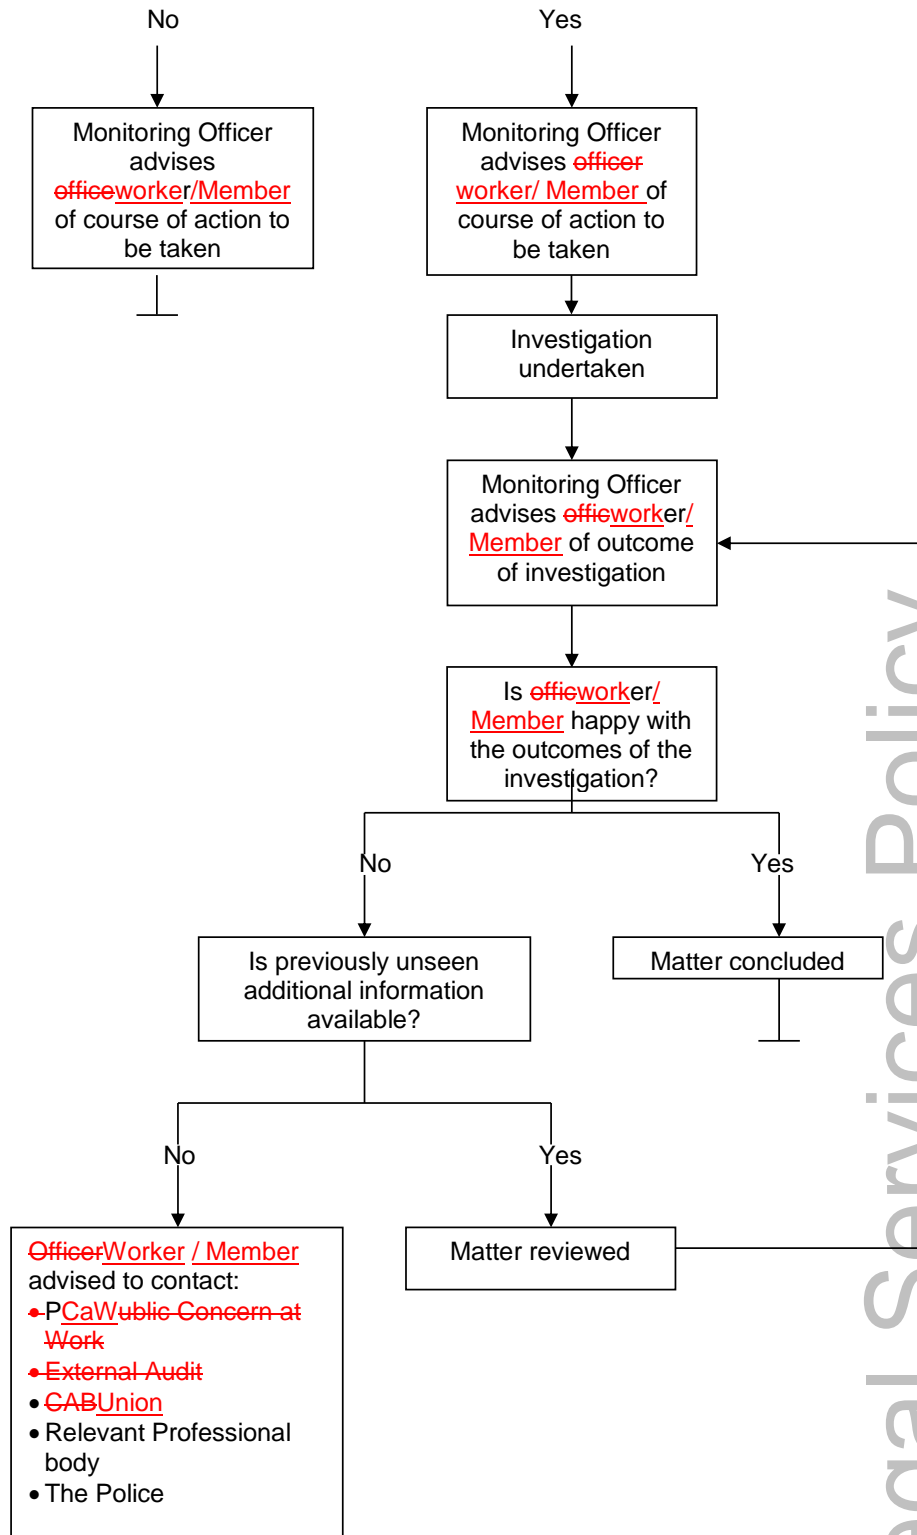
No

Yes

Monitoring Officer advises officeworker/Member of course of action to be taken

Monitoring Officer advises officer worker/ Member of course of action to be taken

Investigation undertaken

Monitoring Officer advises officworker/ Member of outcome of investigation

Is officworker/ Member happy with the outcomes of the investigation?

No

Yes

Is previously unseen additional information available?

Matter concluded

No

Yes

OfficerWorker / Member advised to contact:
• PCaWublic Concern at Work
• External Audit
• CABUnion
• Relevant Professional body
• The Police

Matter reviewed

Legal Services Policy